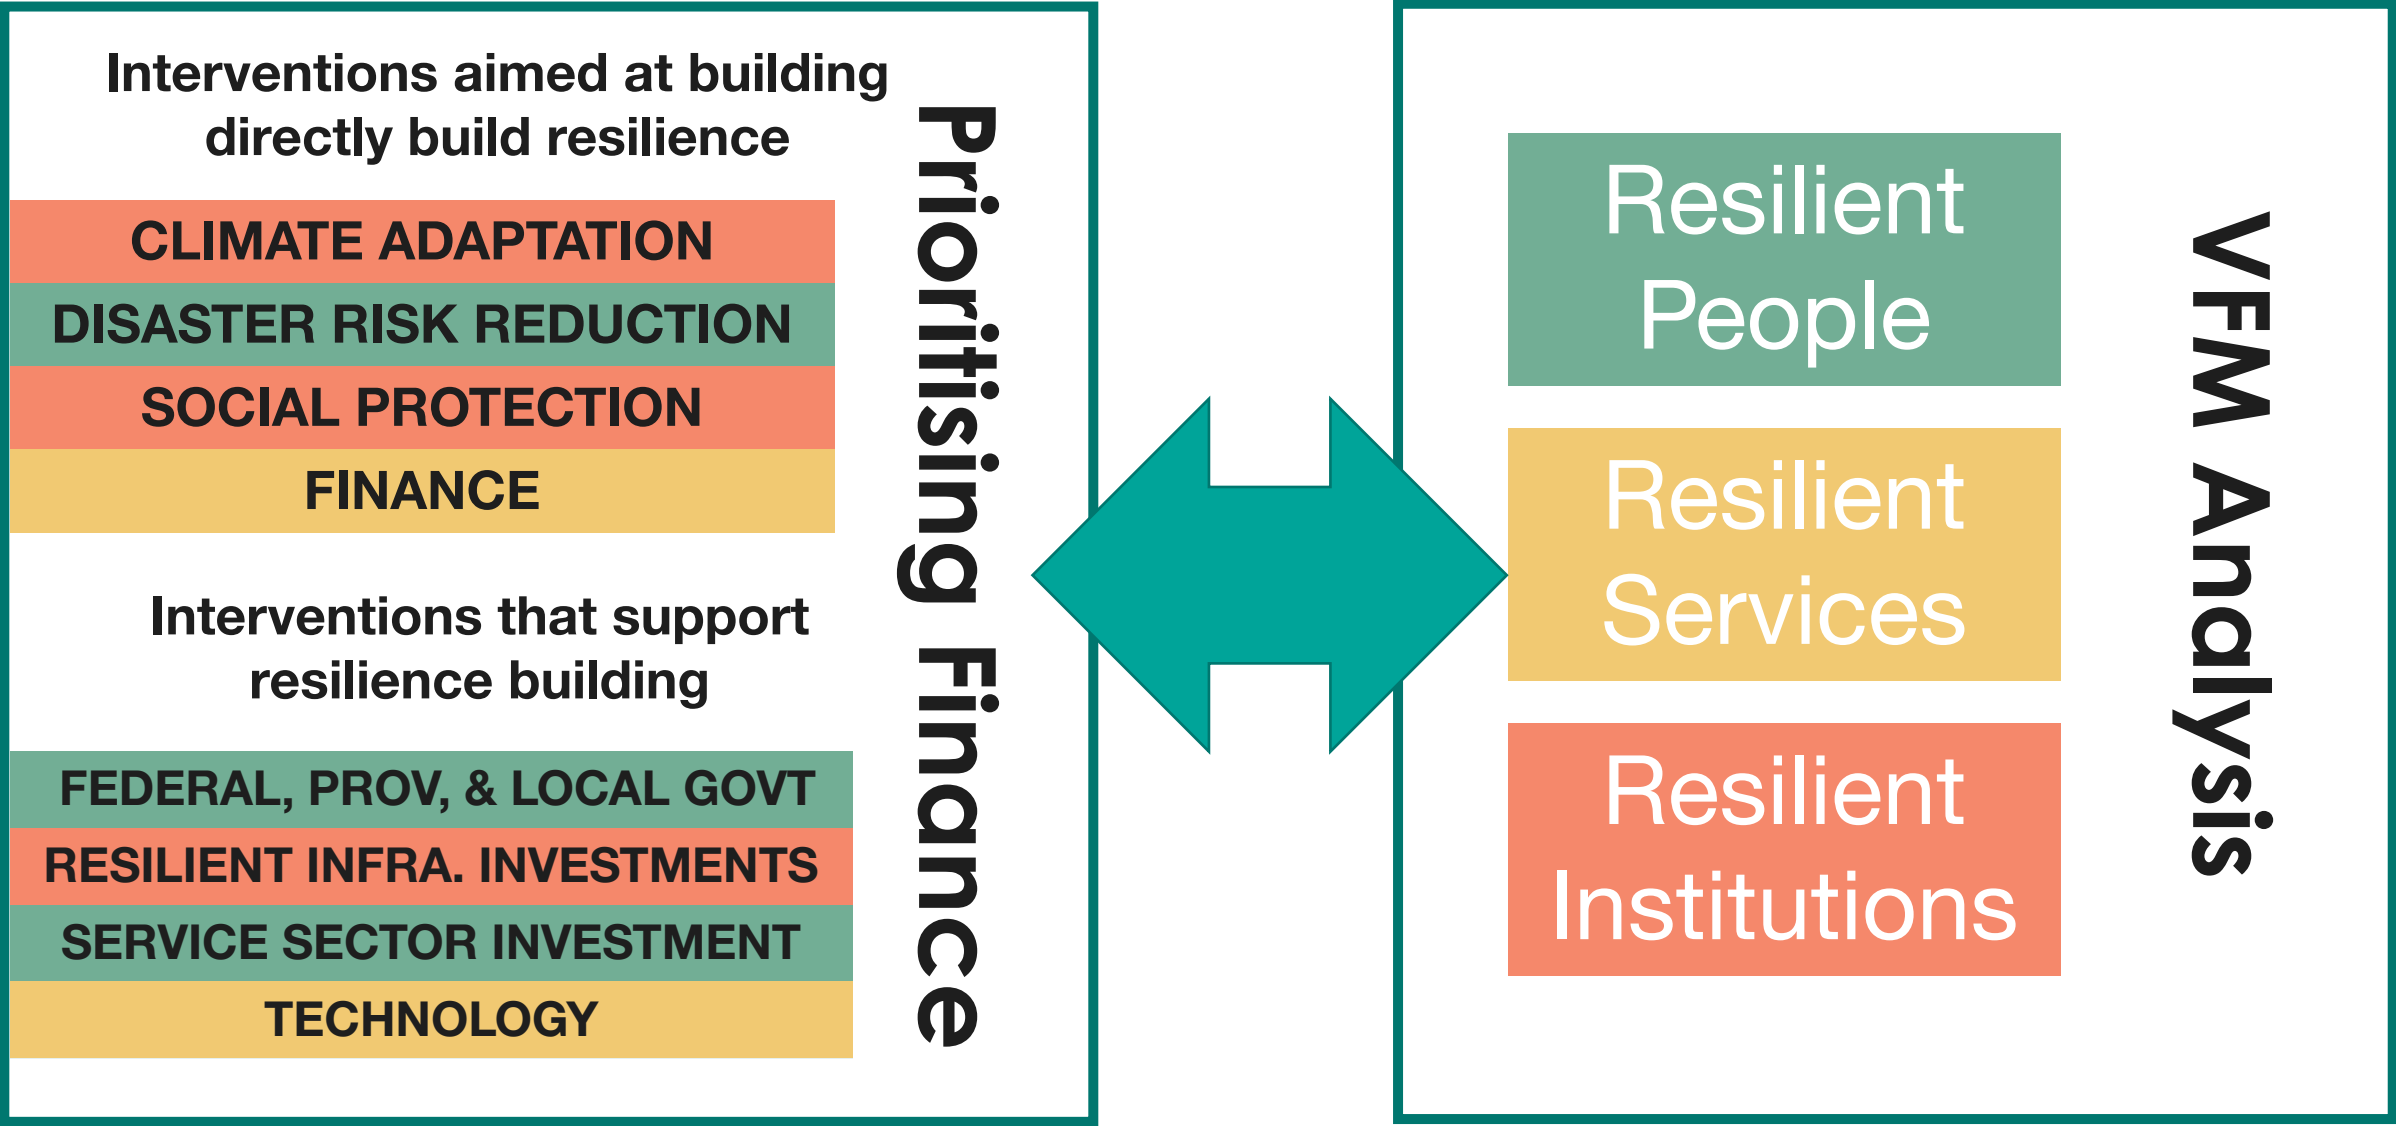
Interventions aimed at building directly build resilience

CLIMATE ADAPTATION

DISASTER RISK REDUCTION

SOCIAL PROTECTION

FINANCE

Interventions that support resilience building

FEDERAL, PROV, & LOCAL GOVT

RESILIENT INFRA. INVESTMENTS

SERVICE SECTOR INVESTMENT

TECHNOLOGY

Prioritising Finance

Resilient People

Resilient Services

Resilient Institutions

VFM Analysis